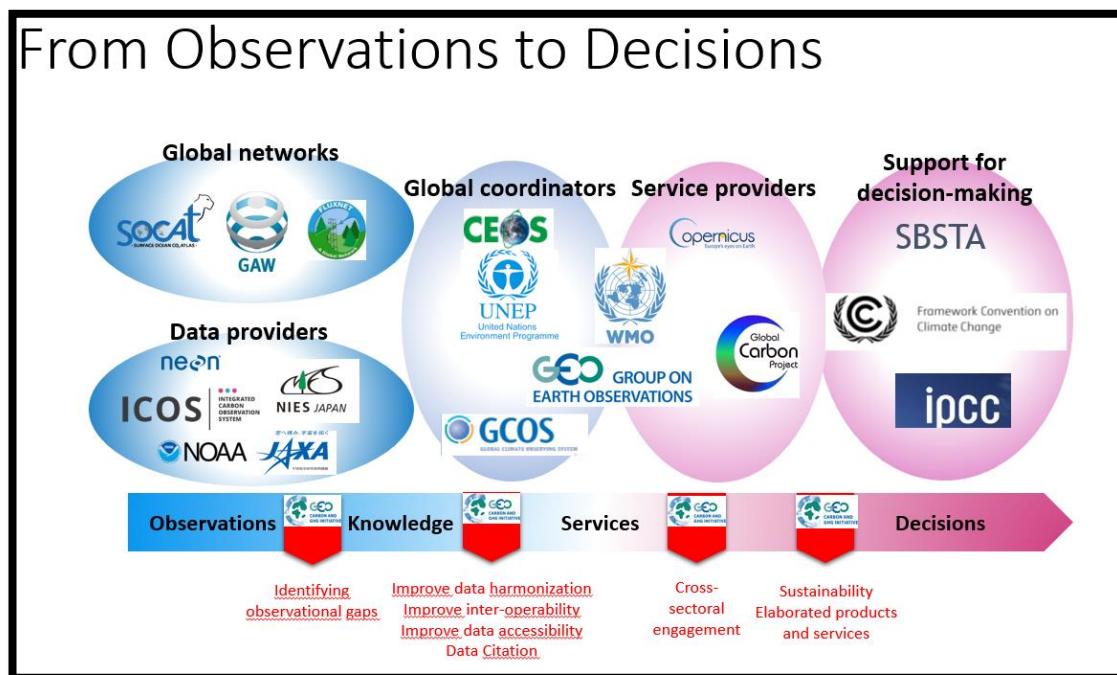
From Observations to Decisions

Global networks

SOCAT SURFACE OCEAN CO2 ATLAS

GAW

FLUXNET

Data providers

neon

ICOS INTEGRATED CARBON OBSERVATION SYSTEM

NIES JAPAN

NOAA

JAXA

Global coordinators

CEOS

UNEP United Nations Environment Programme

WMO

GEO GROUP ON EARTH OBSERVATIONS

GCOS GLOBAL CLIMATE OBSERVING SYSTEM

Service providers

Copernicus Europe's eyes on Earth

Global Carbon Project

Support for decision-making

SBSTA

Framework Convention on Climate Change

ipcc

Observations

GEO CARBON AND GHG INITIATIVE

Knowledge

GEO CARBON AND GHG INITIATIVE

Services

GEO CARBON AND GHG INITIATIVE

GEO CARBON AND GHG INITIATIVE

Decisions

Identifying observational gaps

Improve data harmonization
Improve inter-operability
Improve data accessibility
Data Citation

Cross-sectoral engagement

Sustainability
Elaborated products and services